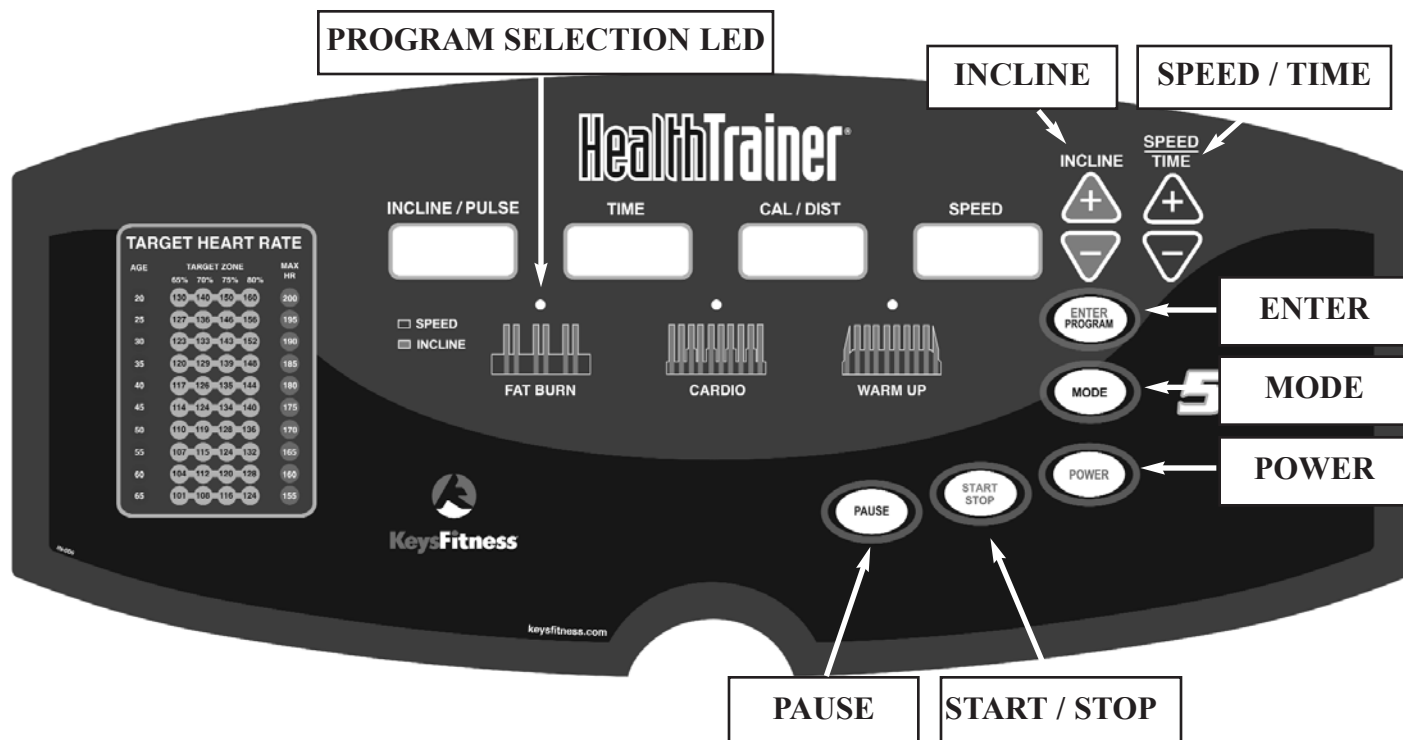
PROGRAM SELECTION LED

INCLINE

SPEED / TIME

HealthTrainer

INCLINE

SPEED
TIME

INCLINE / PULSE

TIME

CAL / DIST

SPEED

TARGET HEART RATE

| AGE | 65% | 70% | 75% | 80% | MAX HR |
|---|---|---|---|---|---|
| 20 | 130 | 140 | 150 | 160 | 200 |
| 25 | 127 | 136 | 146 | 156 | 195 |
| 30 | 123 | 133 | 143 | 152 | 190 |
| 35 | 120 | 129 | 139 | 148 | 185 |
| 40 | 117 | 126 | 135 | 144 | 180 |
| 45 | 114 | 124 | 134 | 140 | 175 |
| 50 | 110 | 119 | 128 | 136 | 170 |
| 55 | 107 | 115 | 124 | 132 | 165 |
| 60 | 104 | 112 | 120 | 128 | 160 |
| 65 | 101 | 108 | 116 | 124 | 155 |

TARGET ZONE

SPEED
INCLINE

FAT BURN

CARDIO

WARM UP

ENTER
PROGRAM

ENTER

MODE

MODE

5

POWER

POWER

START
STOP

PAUSE

KeysFitness

keysfitness.com

PAUSE

START / STOP